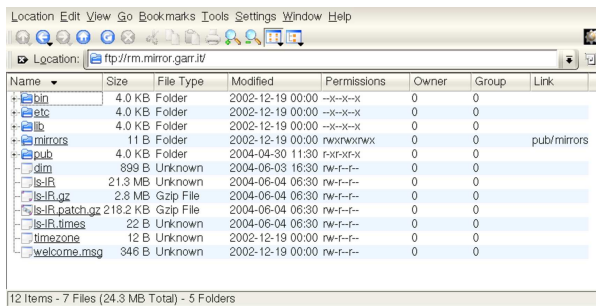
Location Edit View Go Bookmarks Tools Settings Window Help

Location: ftp://rm.mirror.garr.it/

| Name | Size | File Type | Modified | Permissions | Owner | Group | Link |
|---|---|---|---|---|---|---|---|
| bin | 4.0 KB | Folder | 2002-12-19 00:00 | --x--x--x | 0 | 0 | |
| etc | 4.0 KB | Folder | 2002-12-19 00:00 | --x--x--x | 0 | 0 | |
| lib | 4.0 KB | Folder | 2002-12-19 00:00 | --x--x--x | 0 | 0 | |
| mirrors | 11 B | Folder | 2002-12-19 00:00 | rwxrwxrwx | 0 | 0 | pub/mirrors |
| pub | 4.0 KB | Folder | 2004-04-30 11:30 | r-xr-xr-x | 0 | 0 | |
| dim | 899 B | Unknown | 2004-06-03 16:30 | rw-r--r-- | 0 | 0 | |
| ls-lR | 21.3 MB | Unknown | 2004-06-04 06:30 | rw-r--r-- | 0 | 0 | |
| ls-lR.gz | 2.8 MB | Gzip File | 2004-06-04 06:30 | rw-r--r-- | 0 | 0 | |
| ls-lR.patch.gz | 218.2 KB | Gzip File | 2004-06-04 06:30 | rw-r--r-- | 0 | 0 | |
| ls-lR.times | 22 B | Unknown | 2004-06-04 06:30 | rw-r--r-- | 0 | 0 | |
| timezone | 12 B | Unknown | 2002-12-19 00:00 | rw-r--r-- | 0 | 0 | |
| welcome.msg | 346 B | Unknown | 2002-12-19 00:00 | rw-r--r-- | 0 | 0 | |

12 Items - 7 Files (24.3 MB Total) - 5 Folders